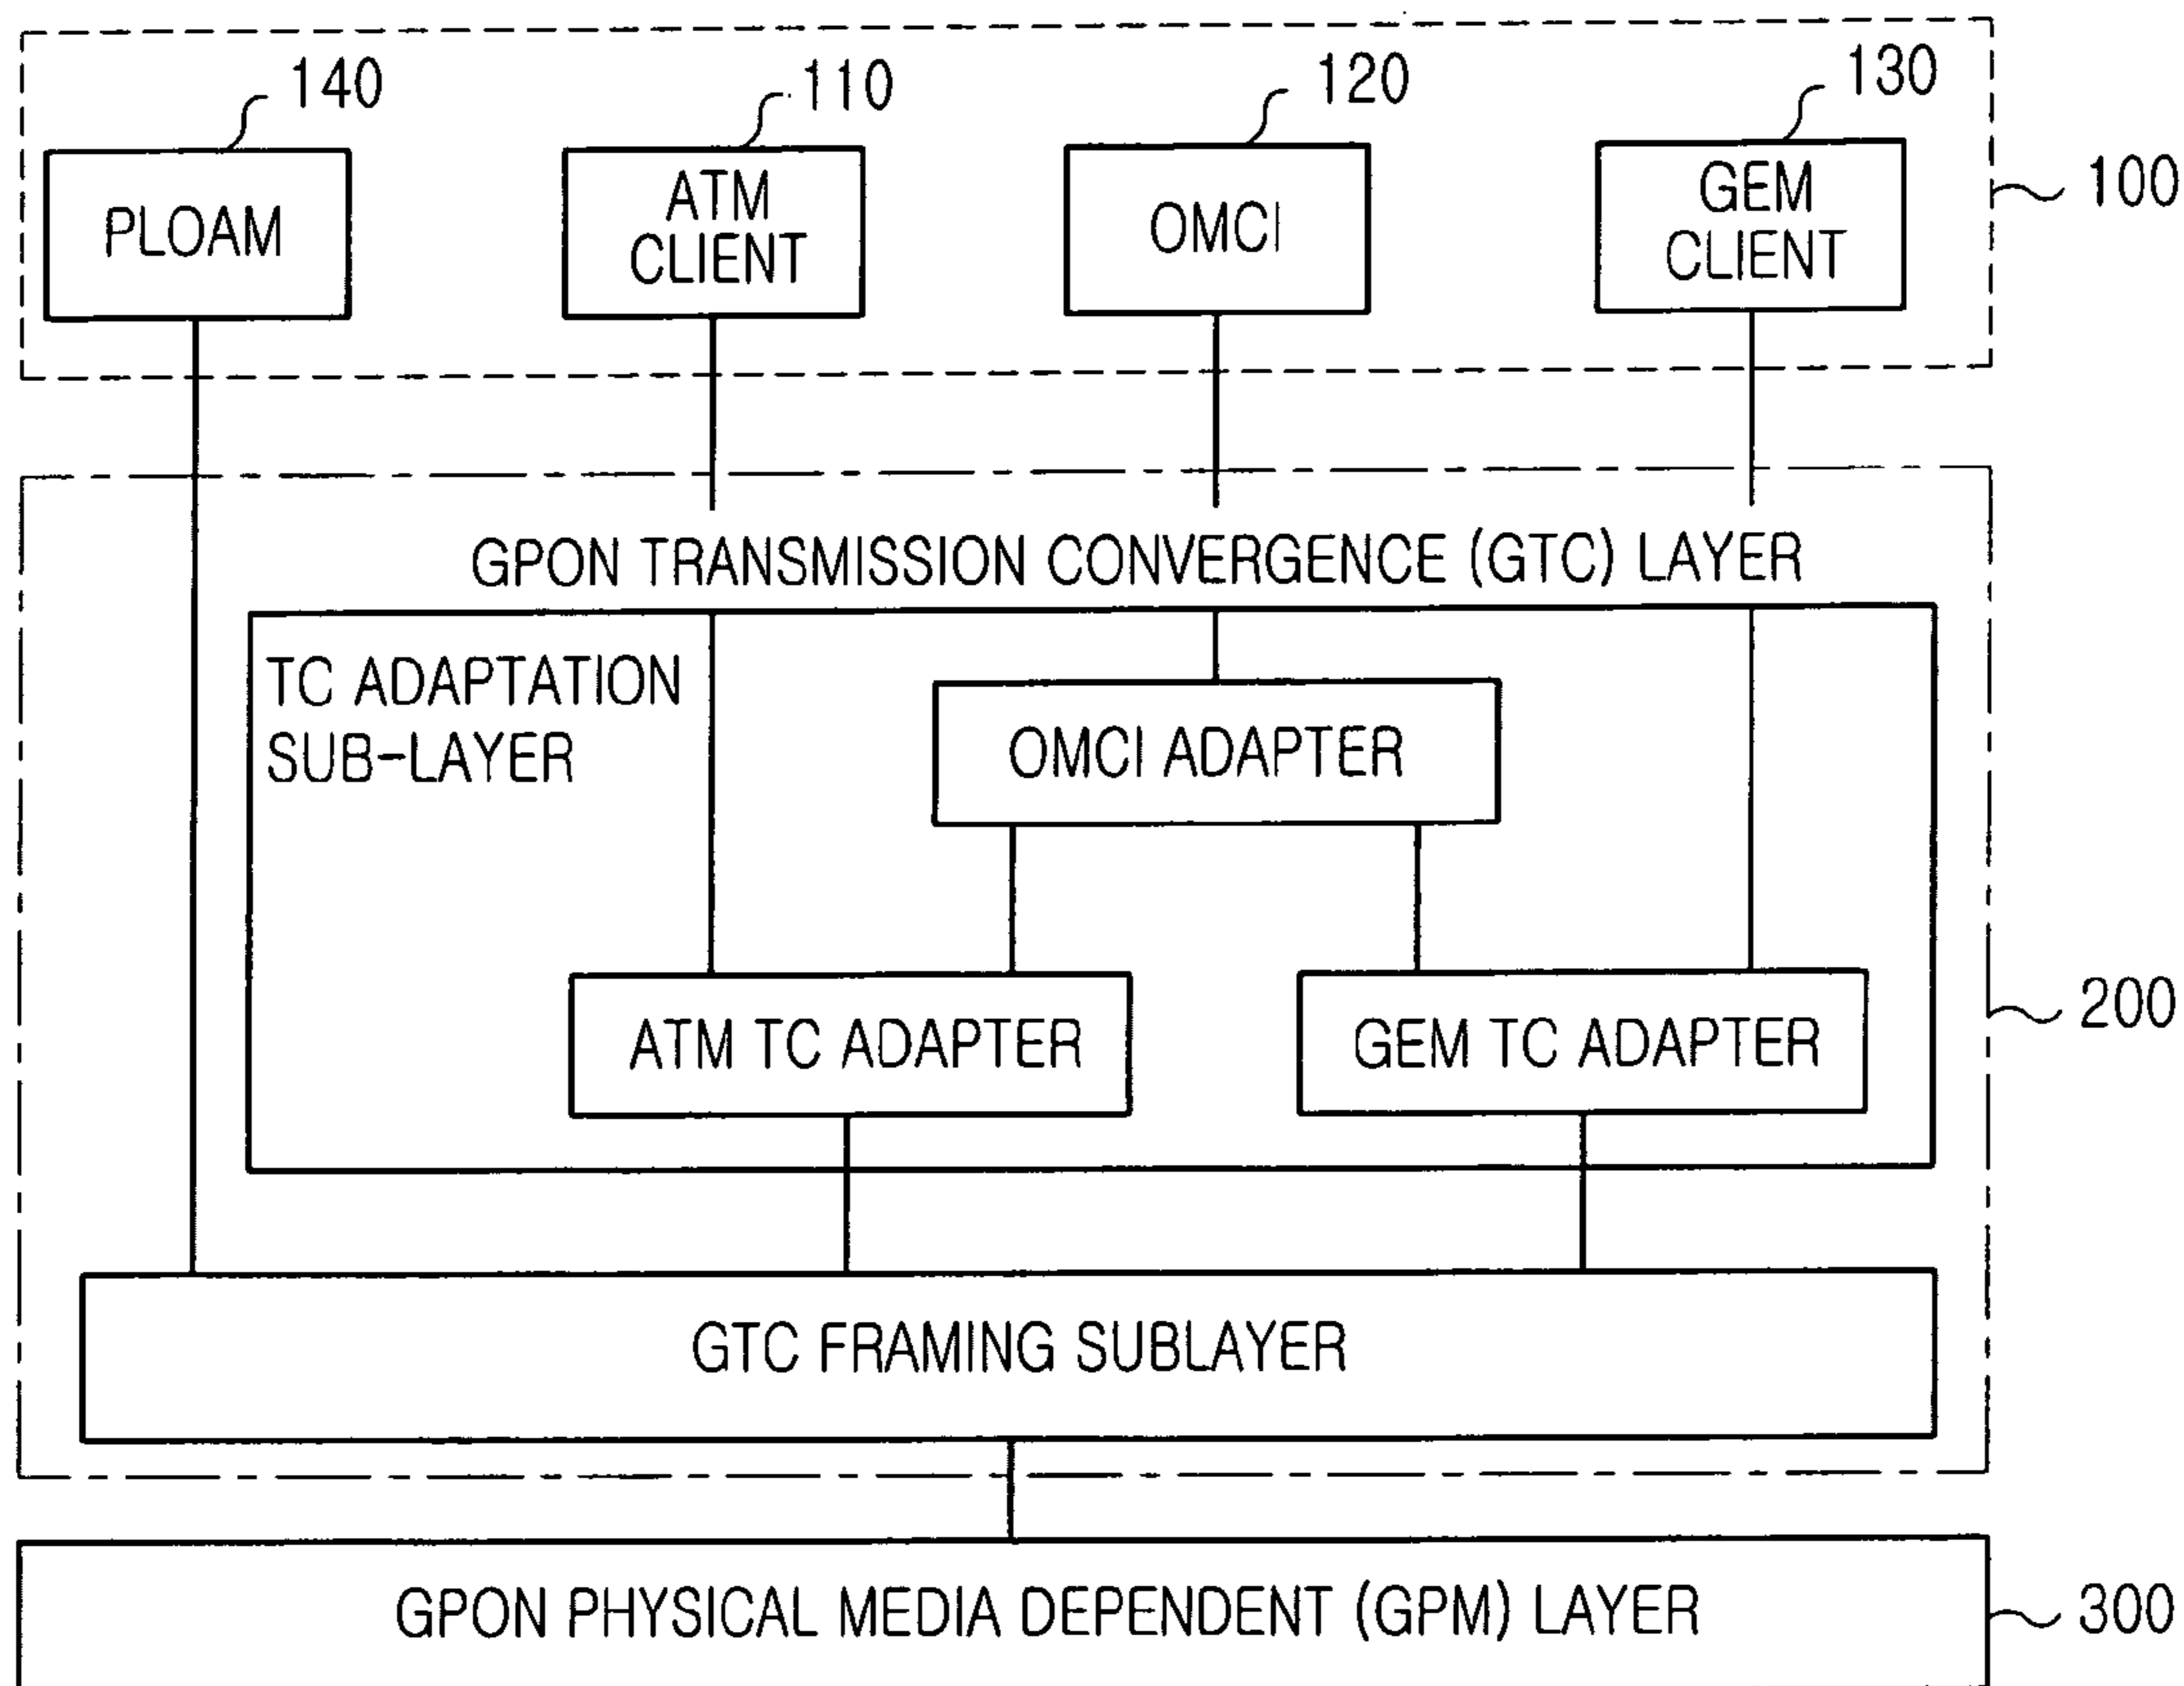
140
PLOAM
110
ATM CLIENT
120
OMCI
130
GEM CLIENT
100
GPON TRANSMISSION CONVERGENCE (GTC) LAYER
TC ADAPTATION SUB-LAYER
OMCI ADAPTER
ATM TC ADAPTER
GEM TC ADAPTER
200
GTC FRAMING SUBLAYER
GPON PHYSICAL MEDIA DEPENDENT (GPM) LAYER
300